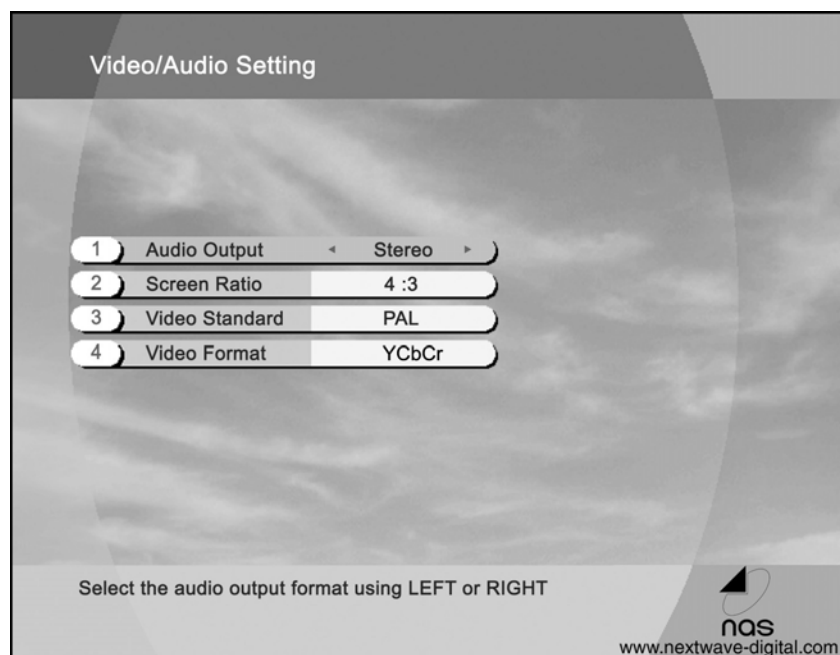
Video/Audio Setting

| | | |
|---|---|---|
| 1 | Audio Output | ◂ Stereo ▸ |
| 2 | Screen Ratio | 4 :3 |
| 3 | Video Standard | PAL |
| 4 | Video Format | YCbCr |

Select the audio output format using LEFT or RIGHT

nas
www.nextwave-digital.com